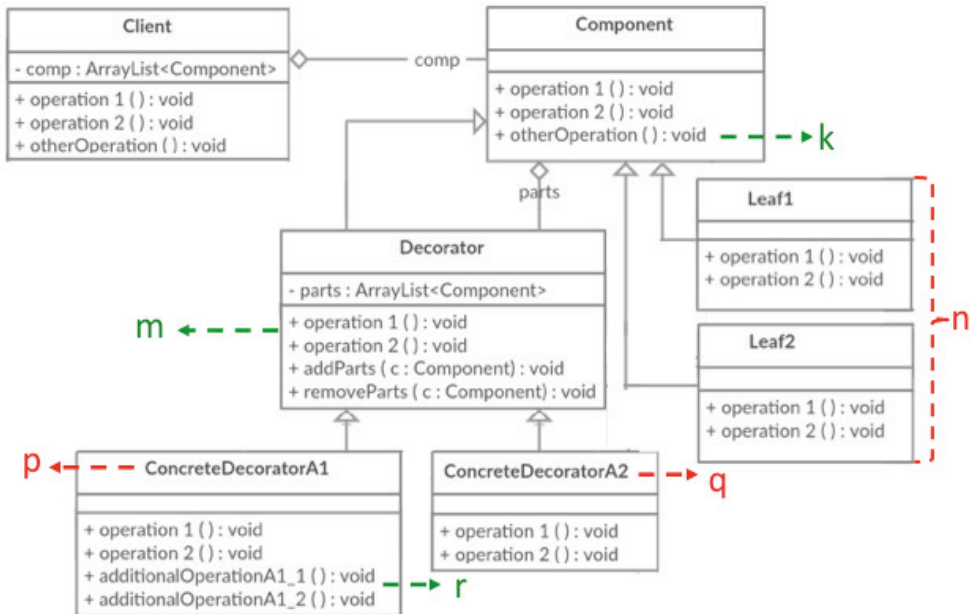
Client

- comp : ArrayList<Component>

+ operation 1 ( ) : void
+ operation 2 ( ) : void
+ otherOperation ( ) : void

comp

Component

+ operation 1 ( ) : void
+ operation 2 ( ) : void
+ otherOperation ( ) : void

k

parts

Leaf1

+ operation 1 ( ) : void
+ operation 2 ( ) : void

Decorator

- parts : ArrayList<Component>

+ operation 1 ( ) : void
+ operation 2 ( ) : void
+ addParts ( c : Component) : void
+ removeParts ( c : Component) : void

m

n

Leaf2

+ operation 1 ( ) : void
+ operation 2 ( ) : void

p

ConcreteDecoratorA1

+ operation 1 ( ) : void
+ operation 2 ( ) : void
+ additionalOperationA1_1 ( ) : void
+ additionalOperationA1_2 ( ) : void

r

ConcreteDecoratorA2

q

+ operation 1 ( ) : void
+ operation 2 ( ) : void